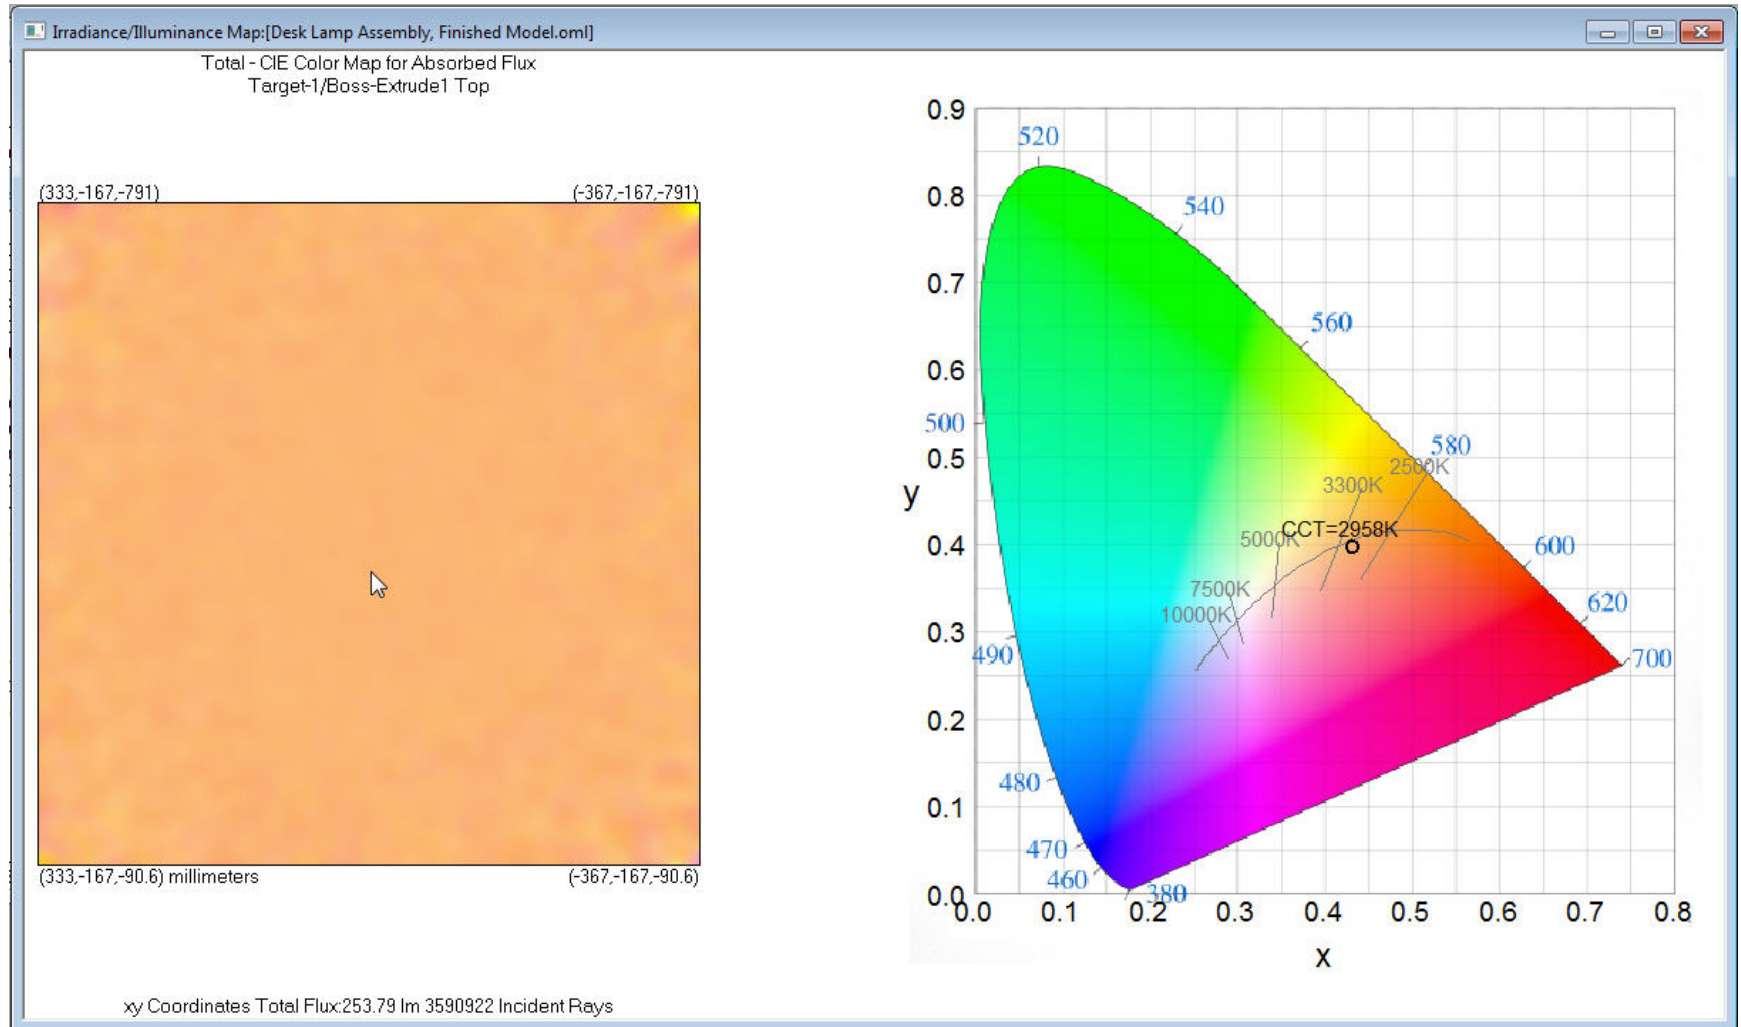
Irradiance/Illuminance Map:[Desk Lamp Assembly, Finished Model.oml]

Total - CIE Color Map for Absorbed Flux
Target-1/Boss-Extrude1 Top

(333,-167,-791)
(-367,-167,-791)

(333,-167,-90.6) millimeters
(-367,-167,-90.6)

0.9
0.8
0.7
0.6
0.5
0.4
0.3
0.2
0.1
0.0
y

520
540
560
500
580
2500K
3300K
CCT=2958K
5000K
600
7500K
10000K
620
700
490
480
470
460
380

0.0
0.1
0.2
0.3
0.4
0.5
0.6
0.7
0.8
x

xy Coordinates Total Flux:253.79 lm 3590922 Incident Rays